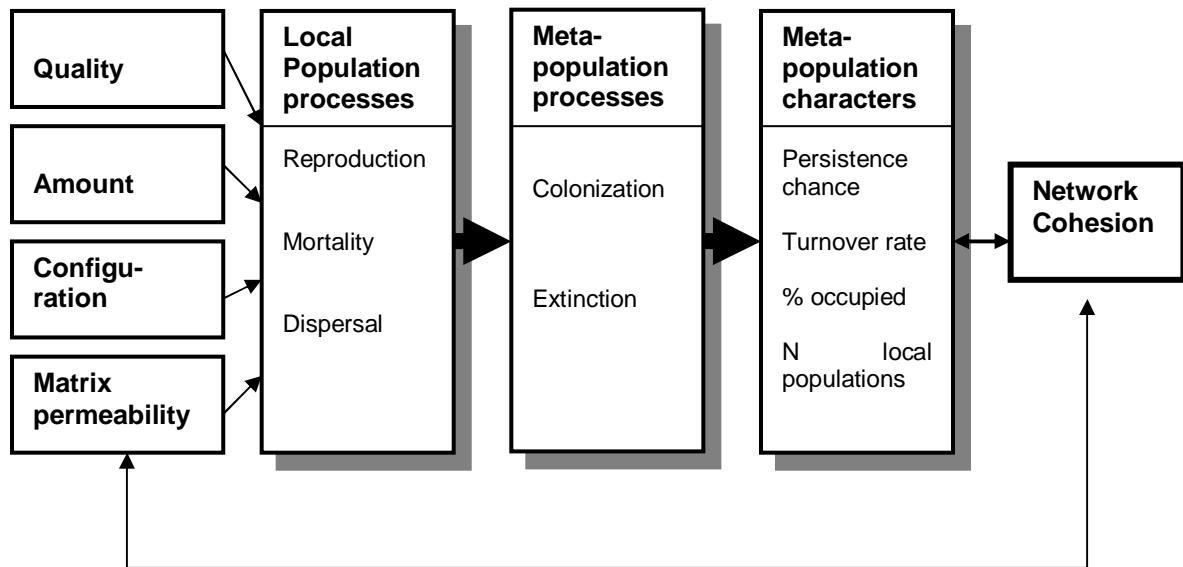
Quality

Amount

Configuration

Matrix permeability

Local Population processes

Reproduction

Mortality

Dispersal

Metapopulation processes

Colonization

Extinction

Metapopulation characters

Persistence chance

Turnover rate

% occupied

N local populations

Network Cohesion